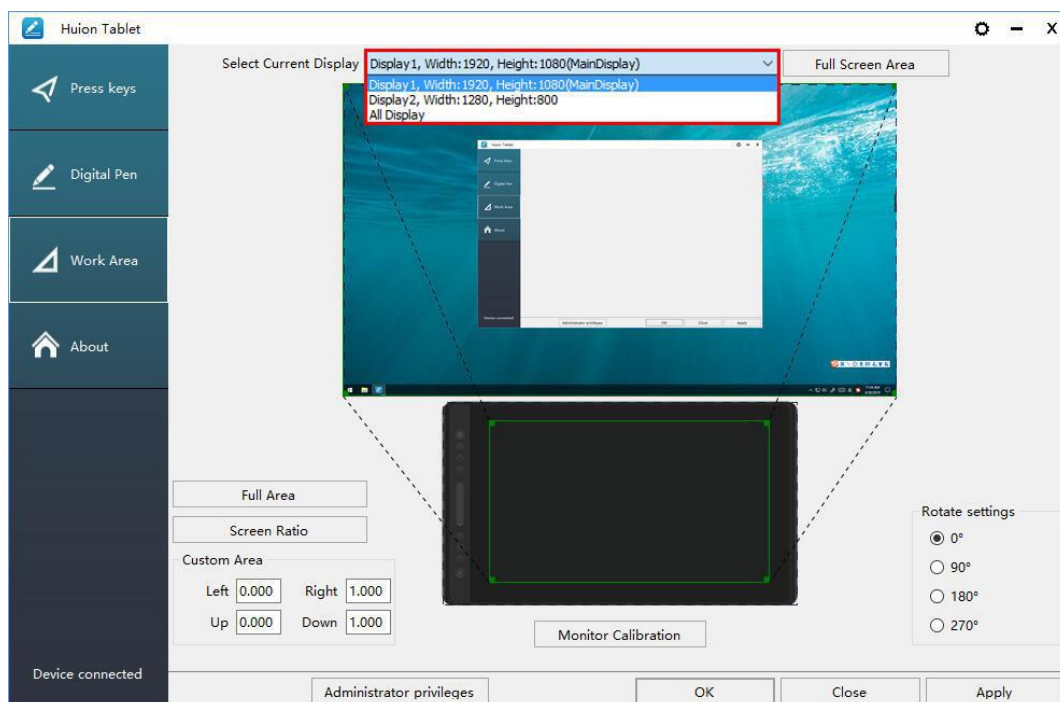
Huion Tablet

Press keys

Digital Pen

Work Area

About

Device connected

Select Current Display Display1, Width: 1920, Height: 1080(MainDisplay)

Display1, Width: 1920, Height: 1080(MainDisplay)
Display2, Width: 1280, Height: 800
All Display

Full Screen Area

Full Area

Screen Ratio

Custom Area

Left 0.000 Right 1.000

Up 0.000 Down 1.000

Monitor Calibration

Rotate settings

0°

90°

180°

270°

Administrator privileges

OK

Close

Apply